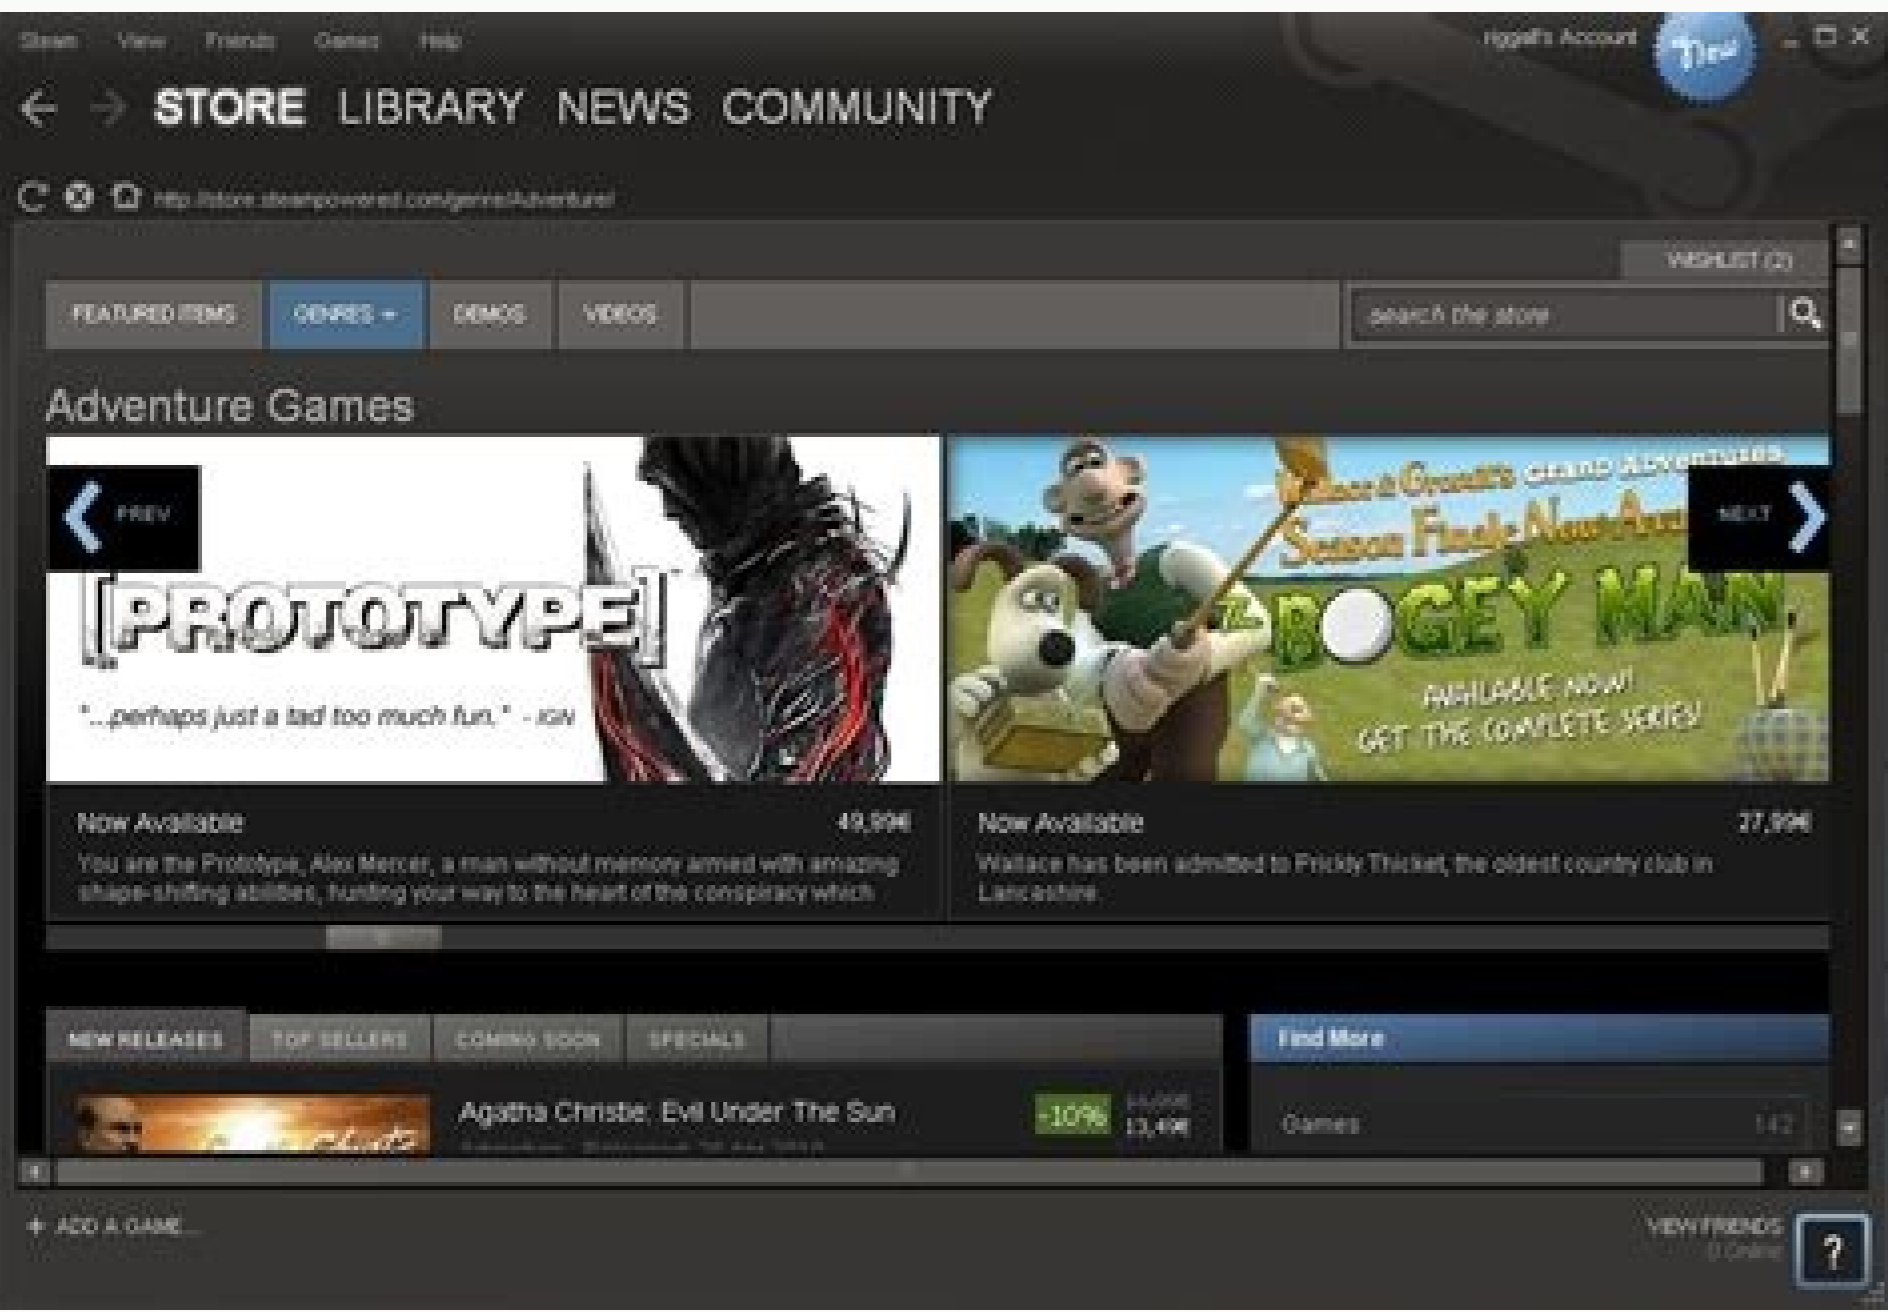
Steam View Friends Games Help

riggall's Account New

STORE LIBRARY NEWS COMMUNITY

http://store.steampowered.com/genre/Adventure/

WISHLIST (2)

FEATURED ITEMS GENRES DEMOS VIDEOS

search the store

Adventure Games

PREV

NEXT

[PROTOTYPE]

"...perhaps just a tad too much fun." - IGN

Wallace & Gromit's Grand Adventures Season Finale Now Available THE BOGEY MAN AVAILABLE NOW! GET THE COMPLETE SERIES!

Now Available 49,99€

You are the Prototype, Alex Mercer, a man without memory armed with amazing shape-shifting abilities, hunting your way to the heart of the conspiracy which

Now Available 27,99€

Wallace has been admitted to Prickly Thicket, the oldest country club in Lancashire.

NEW RELEASES TOP SELLERS COMING SOON SPECIALS

Find More

Agatha Christie: Evil Under The Sun

-10% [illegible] 13,49€

Games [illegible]

+ ADD A GAME...

VIEW FRIENDS
0 Online

?